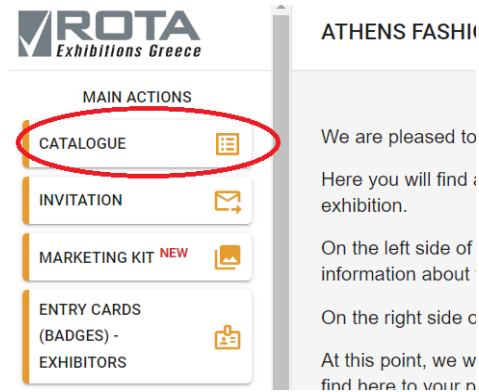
ROTA
Exhibitions Greece

MAIN ACTIONS

CATALOGUE

INVITATION

MARKETING KIT NEW

ENTRY CARDS (BADGES) - EXHIBITORS

ATHENS FASHI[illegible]

We are pleased to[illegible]

Here you will find a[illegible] exhibition.

On the left side of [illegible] information about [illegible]

On the right side o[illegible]

At this point, we w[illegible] find here to your p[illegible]